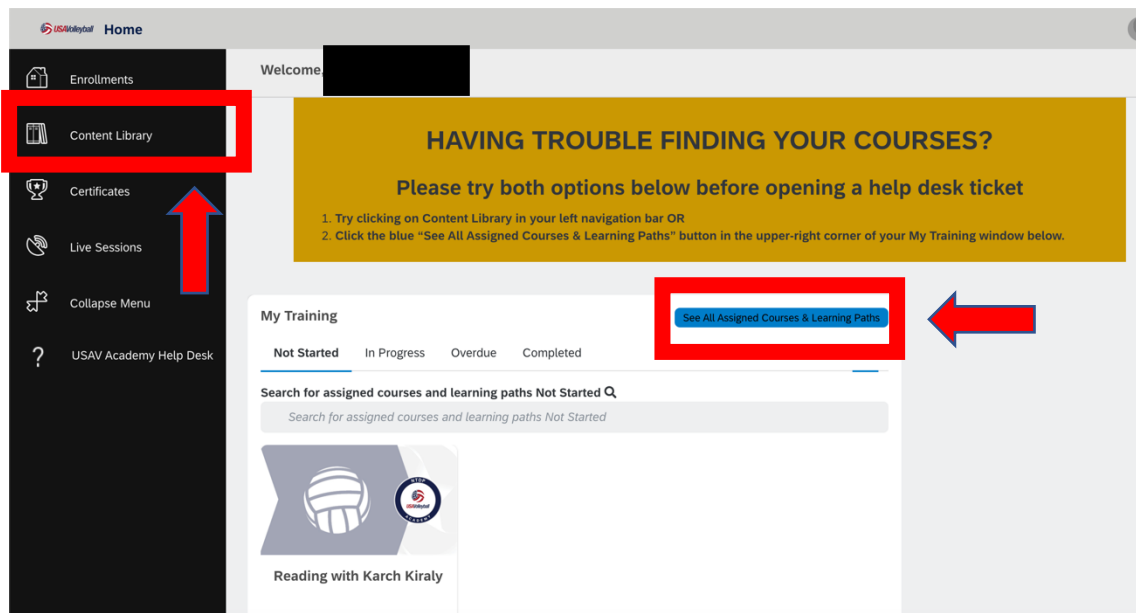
USAVolleyball Home

Enrollments

Content Library

Certificates

Live Sessions

Collapse Menu

USAV Academy Help Desk

Welcome,

HAVING TROUBLE FINDING YOUR COURSES?

Please try both options below before opening a help desk ticket

1. Try clicking on Content Library in your left navigation bar OR
2. Click the blue "See All Assigned Courses & Learning Paths" button in the upper-right corner of your My Training window below.

My Training

See All Assigned Courses & Learning Paths

Not Started In Progress Overdue Completed

Search for assigned courses and learning paths Not Started

Search for assigned courses and learning paths Not Started

USAVolleyball

Reading with Karch Kiraly